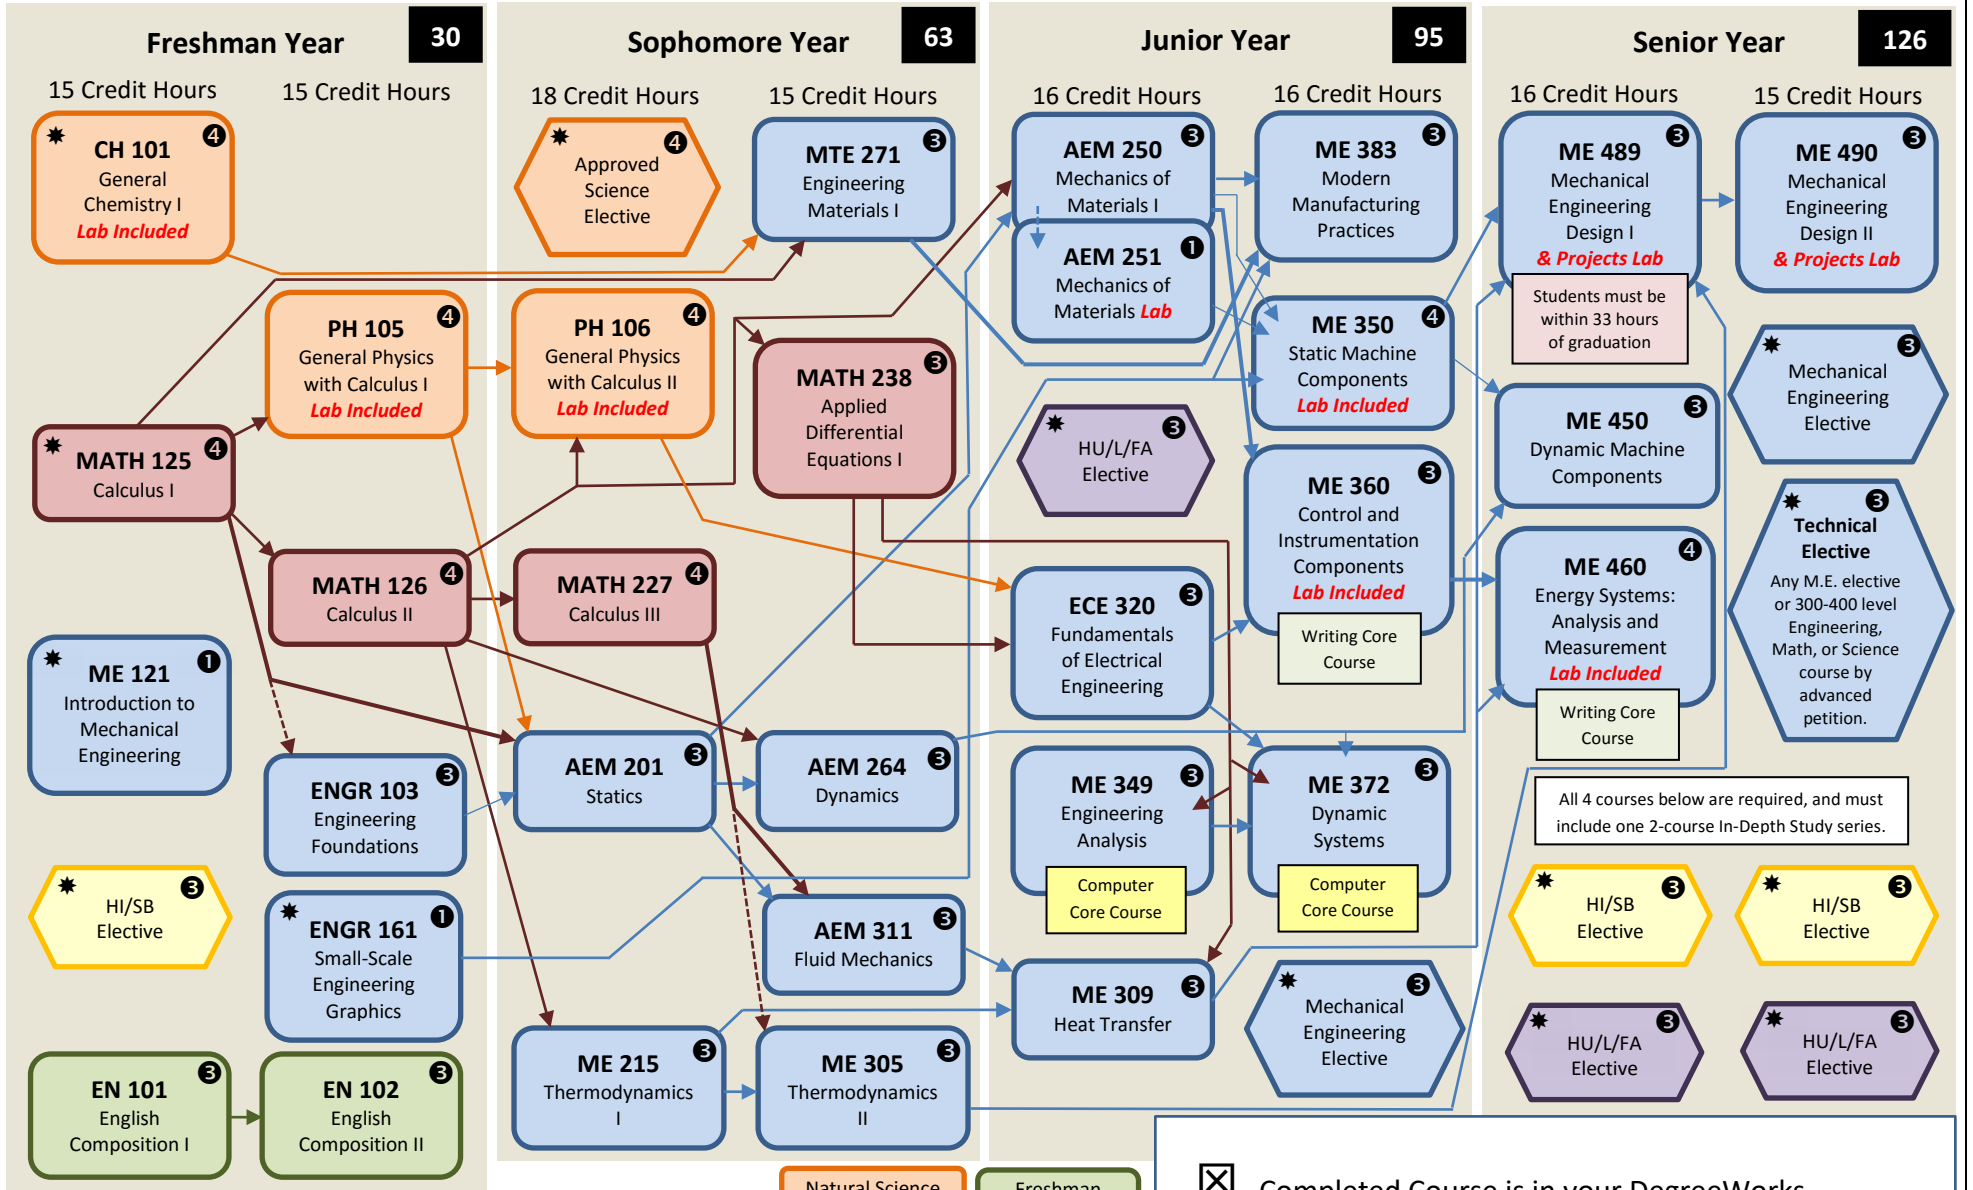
Freshman Year 30
15 Credit Hours 15 Credit Hours

✸ CH 101 4
General Chemistry I
Lab Included

✸ MATH 125 4
Calculus I

✸ ME 121 1
Introduction to Mechanical Engineering

✸ HI/SB 3
Elective

EN 101 3
English Composition I

PH 105 4
General Physics with Calculus I
Lab Included

MATH 126 4
Calculus II

ENGR 103 3
Engineering Foundations

✸ ENGR 161 1
Small-Scale Engineering Graphics

EN 102 3
English Composition II

Sophomore Year 63
18 Credit Hours 15 Credit Hours

✸ 4
Approved Science Elective

PH 106 4
General Physics with Calculus II
Lab Included

MATH 227 4
Calculus III

AEM 201 3
Statics

ME 215 3
Thermodynamics I

MTE 271 3
Engineering Materials I

MATH 238 3
Applied Differential Equations I

AEM 264 3
Dynamics

AEM 311 3
Fluid Mechanics

ME 305 3
Thermodynamics II

Junior Year 95
16 Credit Hours 16 Credit Hours

AEM 250 3
Mechanics of Materials I

AEM 251 1
Mechanics of Materials Lab

✸ HU/L/FA 3
Elective

ECE 320 3
Fundamentals of Electrical Engineering

ME 349 3
Engineering Analysis
Computer Core Course

ME 309 3
Heat Transfer

ME 383 3
Modern Manufacturing Practices

ME 350 4
Static Machine Components
Lab Included

ME 360 3
Control and Instrumentation Components
Lab Included
Writing Core Course

ME 372 3
Dynamic Systems
Computer Core Course

✸ 3
Mechanical Engineering Elective

Senior Year 126
16 Credit Hours 15 Credit Hours

ME 489 3
Mechanical Engineering Design I
& Projects Lab
Students must be within 33 hours of graduation

ME 450 3
Dynamic Machine Components

ME 460 4
Energy Systems: Analysis and Measurement
Lab Included
Writing Core Course

ME 490 3
Mechanical Engineering Design II
& Projects Lab

✸ 3
Mechanical Engineering Elective

✸ 3
Technical Elective
Any M.E. elective or 300-400 level Engineering, Math, or Science course by advanced petition.

All 4 courses below are required, and must include one 2-course In-Depth Study series.

✸ HI/SB 3
Elective

✸ HI/SB 3
Elective

✸ HU/L/FA 3
Elective

✸ HU/L/FA 3
Elective

Natural Science
Freshman
☒ Completed Course is in your DegreeWorks